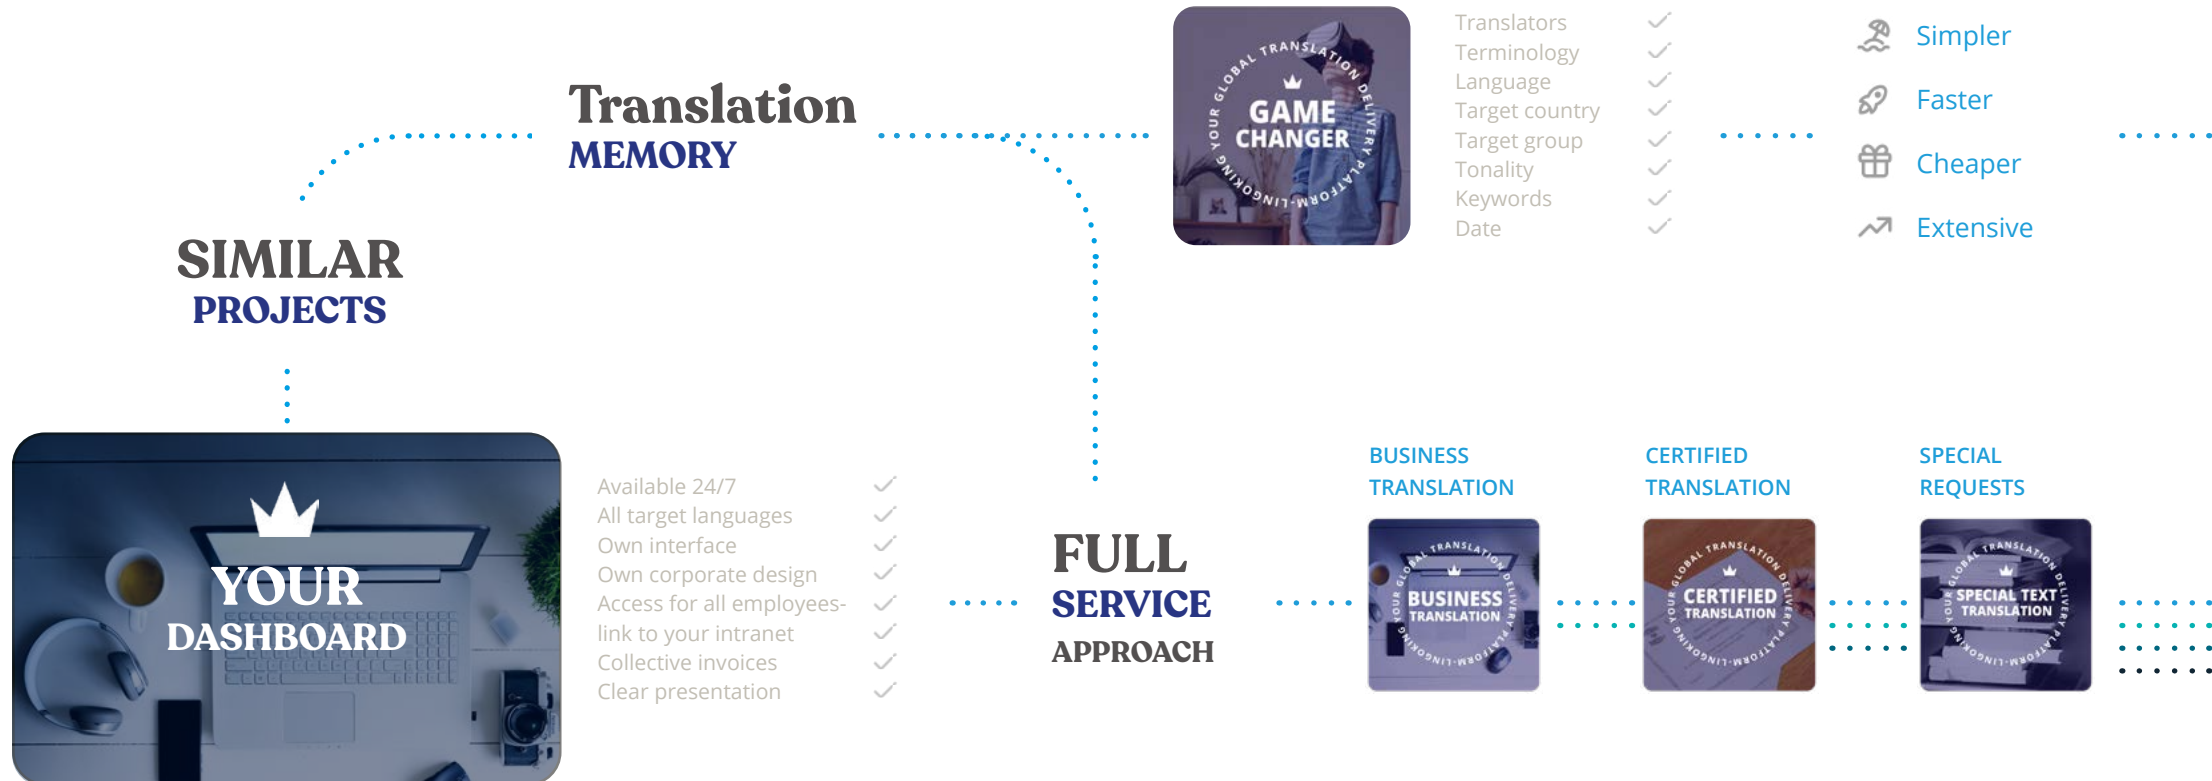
Translation
MEMORY

GAME CHANGER
YOUR GLOBAL TRANSLATION DELIVERY PLATFORM · LINGOKING

Translators ✓
Terminology ✓
Language ✓
Target country ✓
Target group ✓
Tonality ✓
Keywords ✓
Date ✓

Simpler
Faster
Cheaper
Extensive

SIMILAR
PROJECTS

YOUR
DASHBOARD

Available 24/7 ✓
All target languages ✓
Own interface ✓
Own corporate design ✓
Access for all employees- ✓
link to your intranet ✓
Collective invoices ✓
Clear presentation ✓

FULL
SERVICE
APPROACH

BUSINESS TRANSLATION
BUSINESS TRANSLATION
YOUR GLOBAL TRANSLATION DELIVERY PLATFORM · LINGOKING

CERTIFIED TRANSLATION
CERTIFIED TRANSLATION
YOUR GLOBAL TRANSLATION DELIVERY PLATFORM · LINGOKING

SPECIAL REQUESTS
SPECIAL TEXT TRANSLATION
YOUR GLOBAL TRANSLATION DELIVERY PLATFORM · LINGOKING